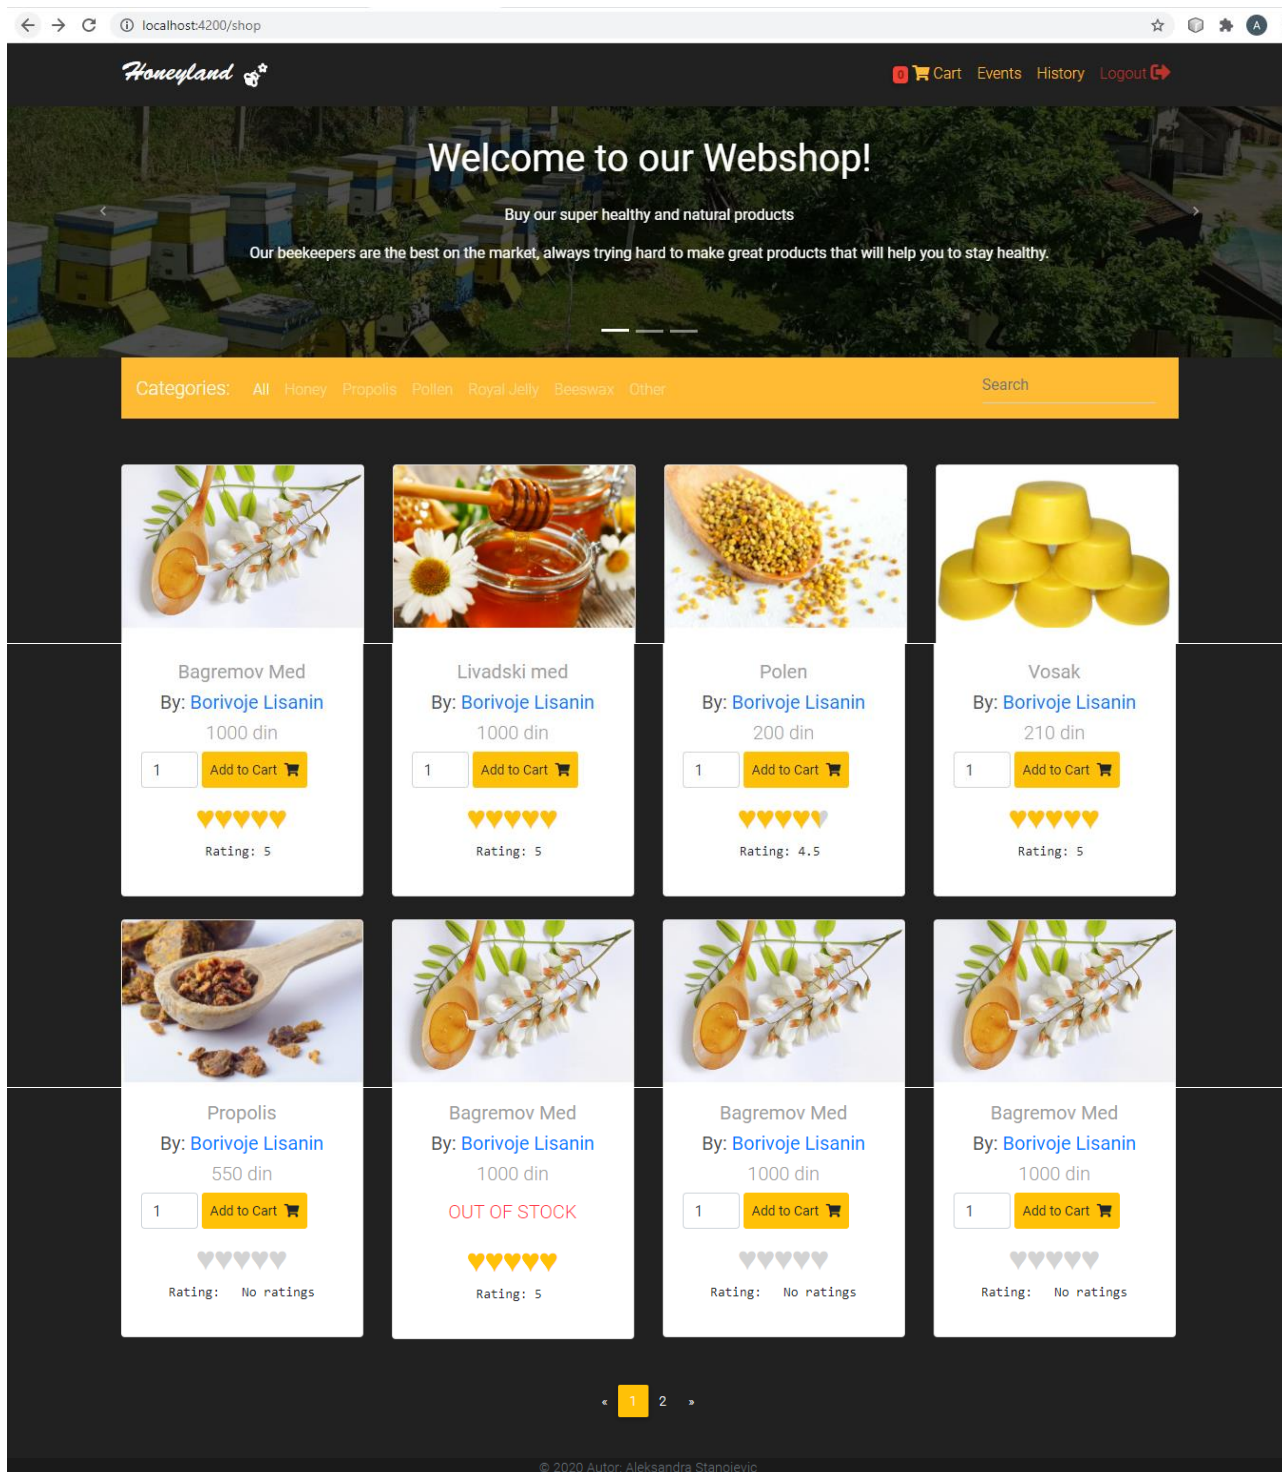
localhost:4200/shop

A

Honeyland

0 Cart Events History Logout

Welcome to our Webshop!

Buy our super healthy and natural products

Our beekeepers are the best on the market, always trying hard to make great products that will help you to stay healthy.

Categories: All Honey Propolis Pollen Royal Jelly Beeswax Other

Search

Bagremov Med
By: Borivoje Lisanin
1000 din
1 Add to Cart
Rating: 5

Livadski med
By: Borivoje Lisanin
1000 din
1 Add to Cart
Rating: 5

Polen
By: Borivoje Lisanin
200 din
1 Add to Cart
Rating: 4.5

Vosak
By: Borivoje Lisanin
210 din
1 Add to Cart
Rating: 5

Propolis
By: Borivoje Lisanin
550 din
1 Add to Cart
Rating: No ratings

Bagremov Med
By: Borivoje Lisanin
1000 din
OUT OF STOCK
Rating: 5

Bagremov Med
By: Borivoje Lisanin
1000 din
1 Add to Cart
Rating: No ratings

Bagremov Med
By: Borivoje Lisanin
1000 din
1 Add to Cart
Rating: No ratings

« 1 2 »

© 2020 Autor: Aleksandra Stanojevic